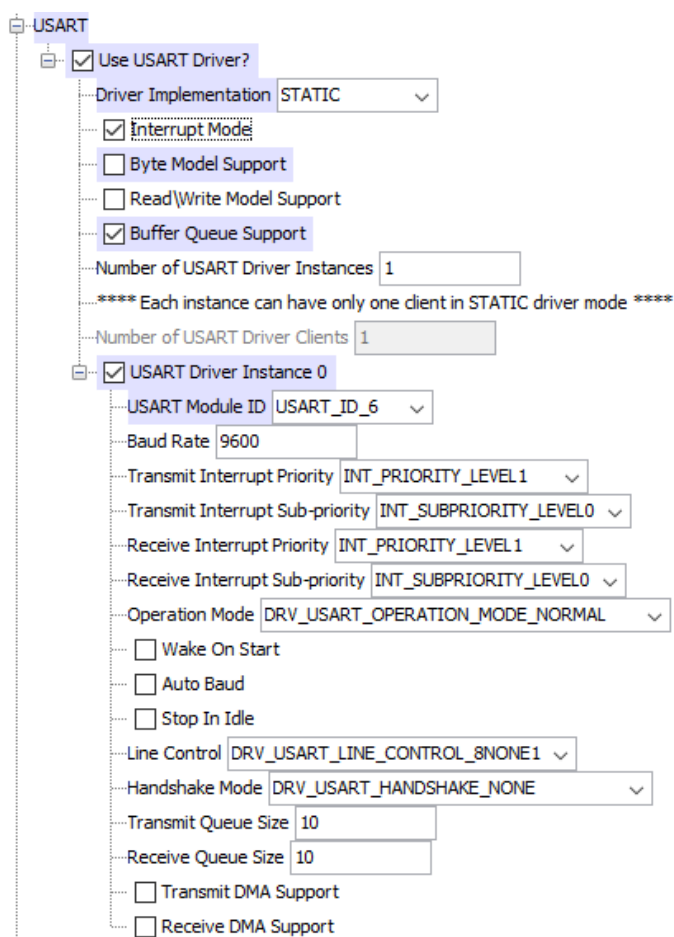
USART
Use USART Driver?
Driver Implementation STATIC
Interrupt Mode
Byte Model Support
Read\Write Model Support
Buffer Queue Support
Number of USART Driver Instances 1
**** Each instance can have only one client in STATIC driver mode ****
Number of USART Driver Clients 1
USART Driver Instance 0
USART Module ID USART_ID_6
Baud Rate 9600
Transmit Interrupt Priority INT_PRIORITY_LEVEL1
Transmit Interrupt Sub-priority INT_SUBPRIORITY_LEVEL0
Receive Interrupt Priority INT_PRIORITY_LEVEL1
Receive Interrupt Sub-priority INT_SUBPRIORITY_LEVEL0
Operation Mode DRV_USART_OPERATION_MODE_NORMAL
Wake On Start
Auto Baud
Stop In Idle
Line Control DRV_USART_LINE_CONTROL_8NONE1
Handshake Mode DRV_USART_HANDSHAKE_NONE
Transmit Queue Size 10
Receive Queue Size 10
Transmit DMA Support
Receive DMA Support